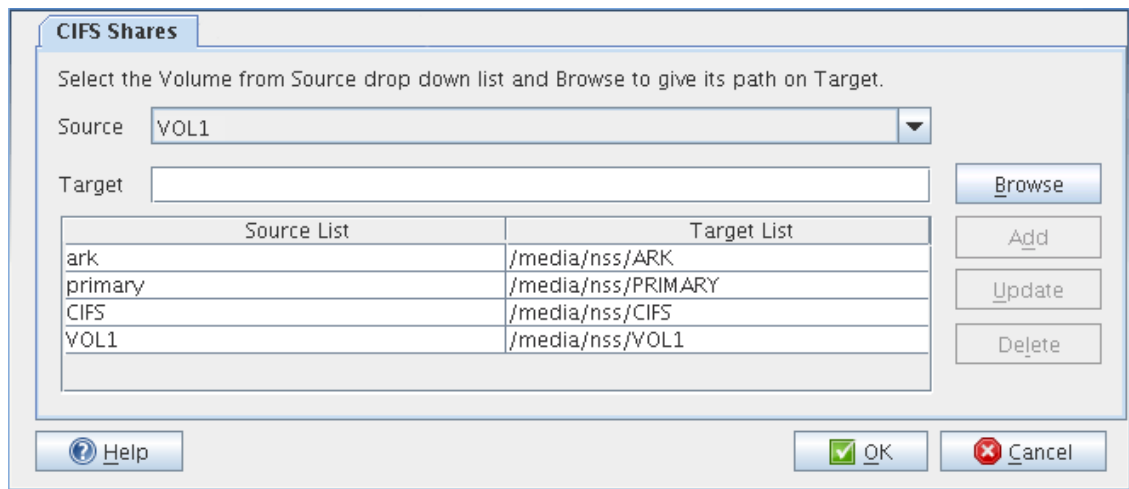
CIFS Shares

Select the Volume from Source drop down list and Browse to give its path on Target.

Source VOL1

Target

Browse

| Source List | Target List |
|---|---|
| ark | /media/nss/ARK |
| primary | /media/nss/PRIMARY |
| CIFS | /media/nss/CIFS |
| VOL1 | /media/nss/VOL1 |

Add

Update

Delete

Help

OK

Cancel